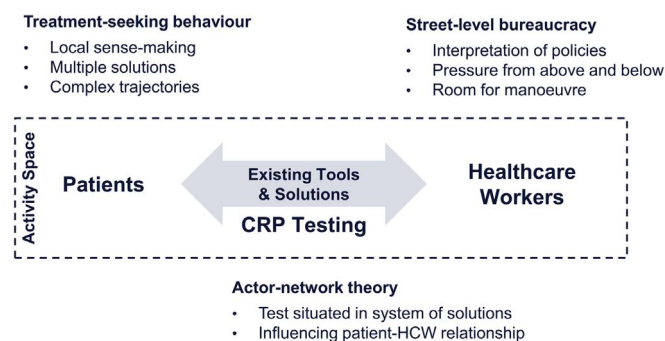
Treatment-seeking behaviour

- Local sense-making
- Multiple solutions
- Complex trajectories

Street-level bureaucracy

- Interpretation of policies
- Pressure from above and below
- Room for manoeuvre

Activity Space

Patients

Existing Tools & Solutions

CRP Testing

Healthcare Workers

Actor-network theory

- Test situated in system of solutions
- Influencing patient-HCW relationship